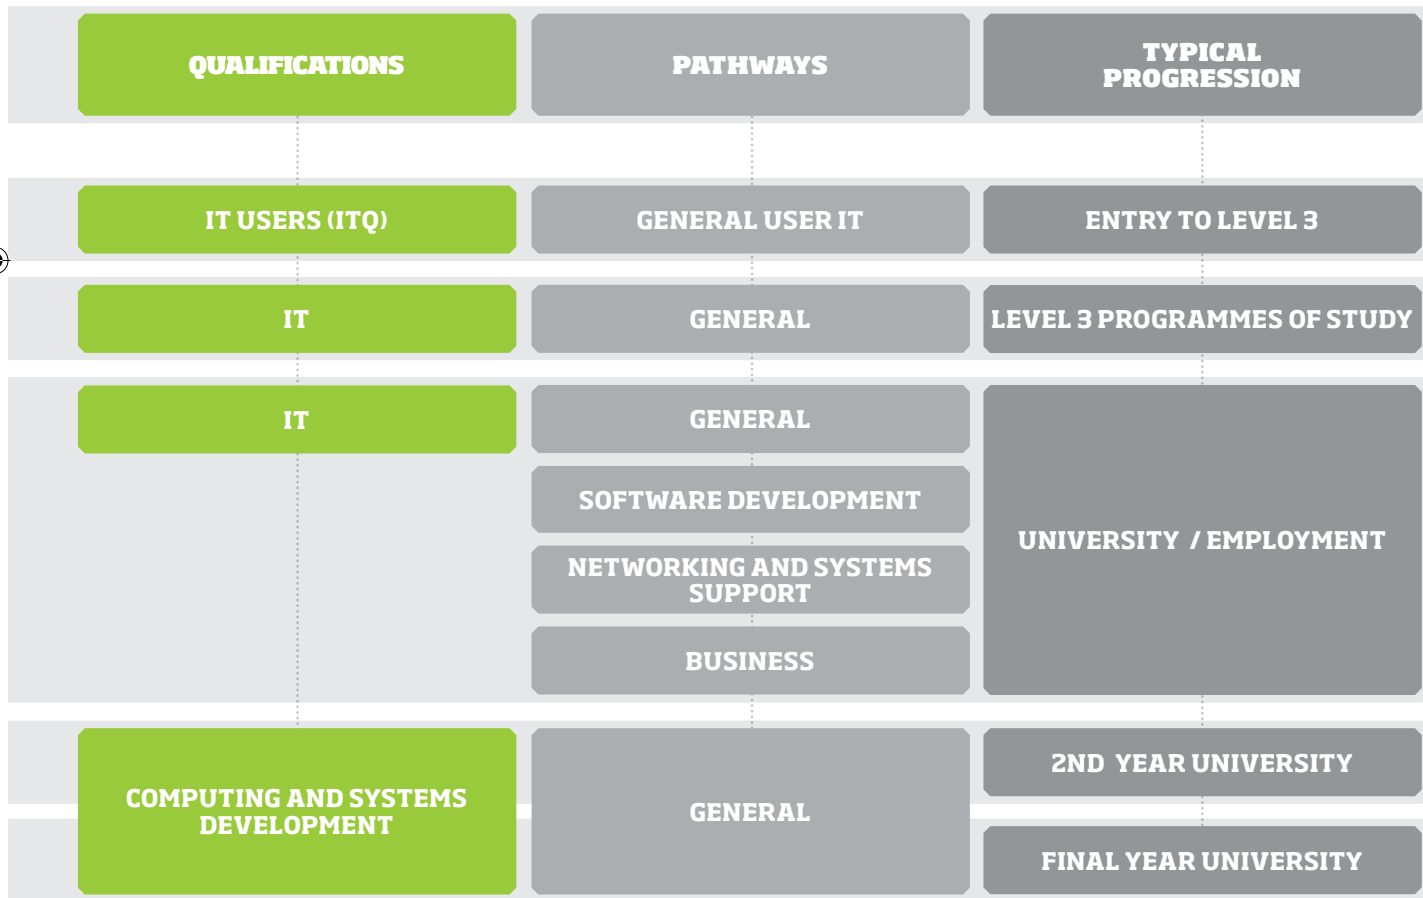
| QUALIFICATIONS | PATHWAYS | TYPICAL PROGRESSION |
|---|---|---|
| IT USERS (ITQ) | GENERAL USER IT | ENTRY TO LEVEL 3 |
| IT | GENERAL | LEVEL 3 PROGRAMMES OF STUDY |
| IT | GENERAL<br>SOFTWARE DEVELOPMENT<br>NETWORKING AND SYSTEMS SUPPORT<br>BUSINESS | UNIVERSITY / EMPLOYMENT |
| COMPUTING AND SYSTEMS DEVELOPMENT | GENERAL | 2ND YEAR UNIVERSITY<br>FINAL YEAR UNIVERSITY |